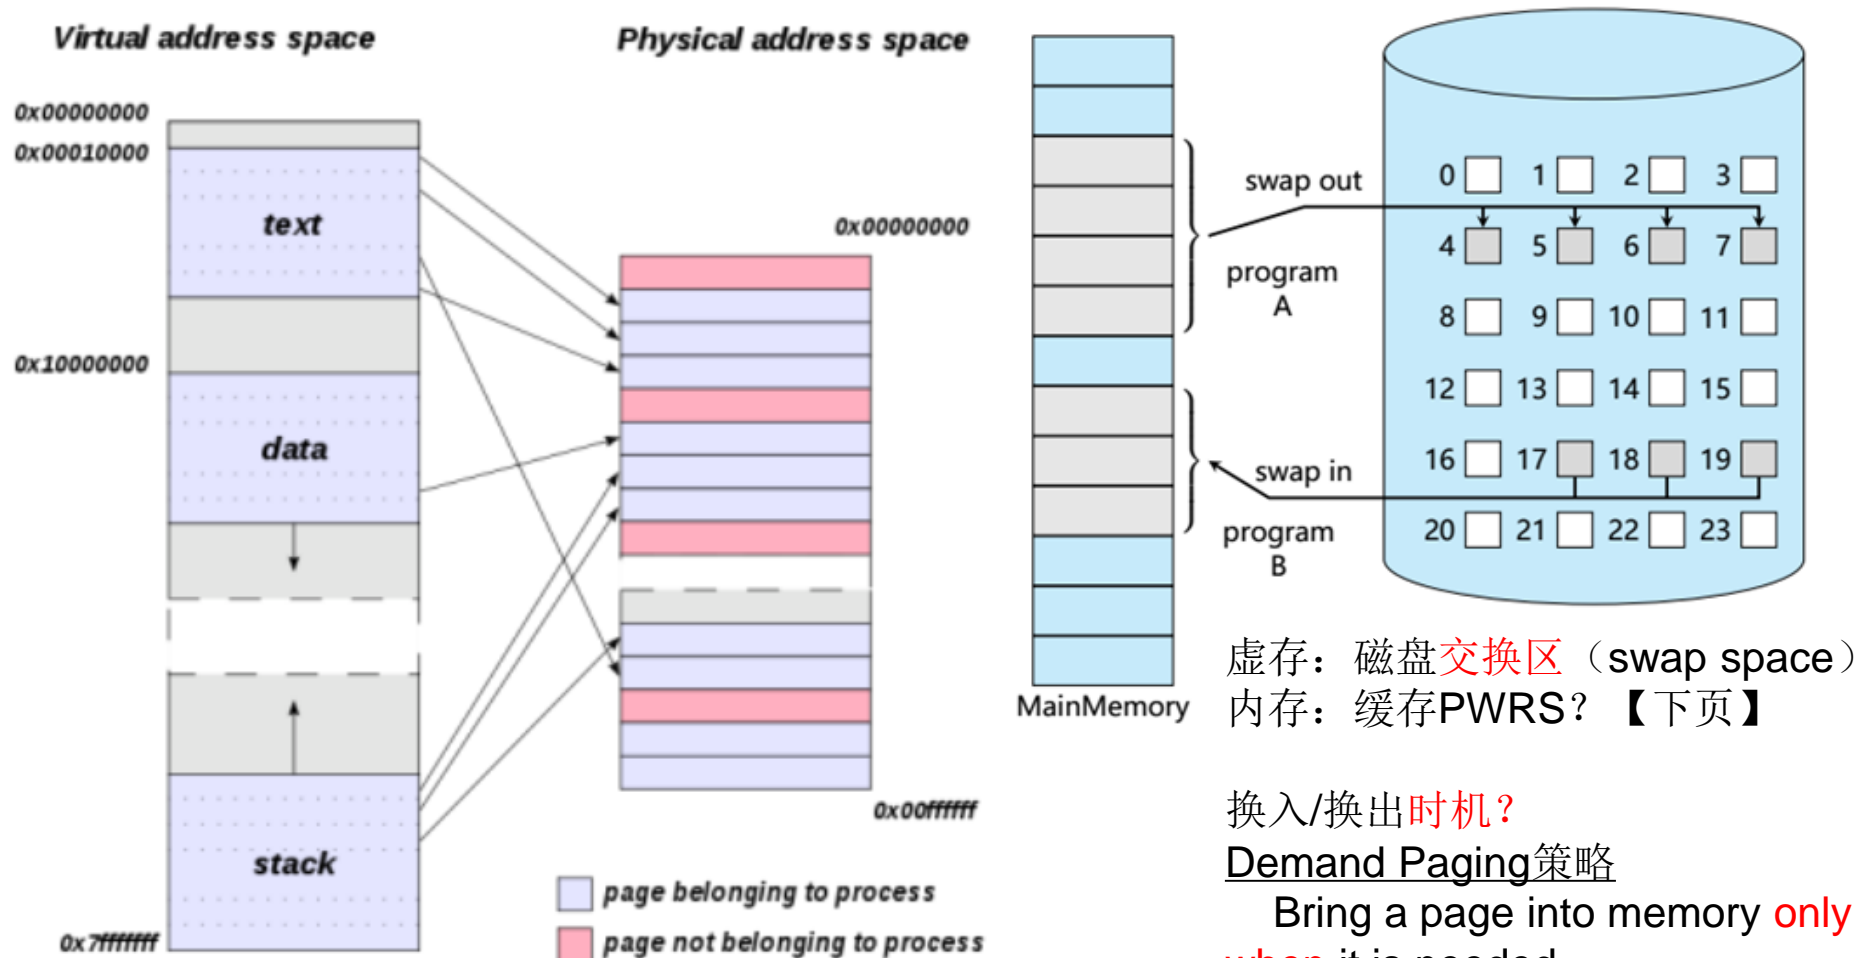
Virtual address space

Physical address space

0x00000000
0x00010000
text
0x10000000
data
stack
0x7fffffff

0x00000000
0x00ffffff

page belonging to process
page not belonging to process

MainMemory

swap out
program A
swap in
program B

0 1 2 3
4 5 6 7
8 9 10 11
12 13 14 15
16 17 18 19
20 21 22 23

虚存：磁盘交换区（swap space）
内存：缓存PWRS？【下页】

换入/换出时机？
Demand Paging策略
Bring a page into memory only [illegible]